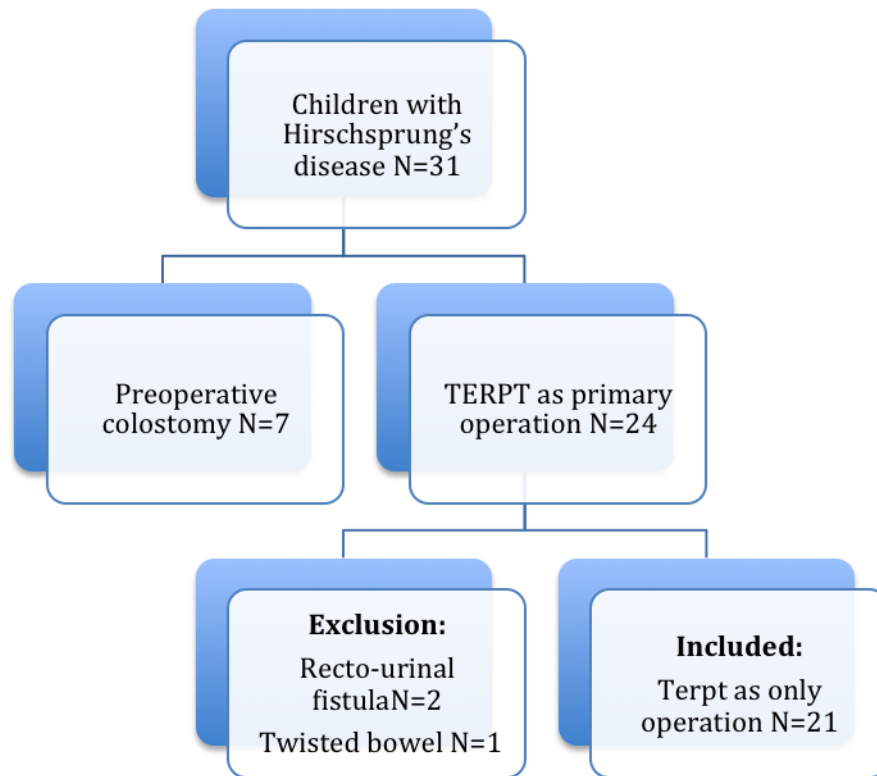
Children with Hirschsprung's disease N=31

Preoperative colostomy N=7

TERPT as primary operation N=24

**Exclusion:**
Recto-urinal fistulaN=2
Twisted bowel N=1

**Included:**
Terpt as only operation N=21